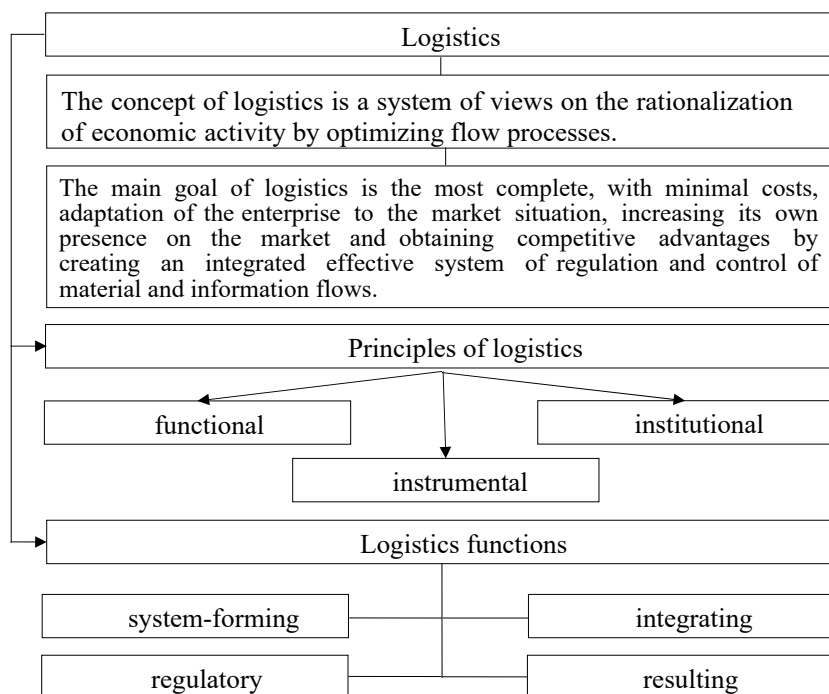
Logistics

The concept of logistics is a system of views on the rationalization of economic activity by optimizing flow processes.

The main goal of logistics is the most complete, with minimal costs, adaptation of the enterprise to the market situation, increasing its own presence on the market and obtaining competitive advantages by creating an integrated effective system of regulation and control of material and information flows.

Principles of logistics

functional

institutional

instrumental

Logistics functions

system-forming

integrating

regulatory

resulting